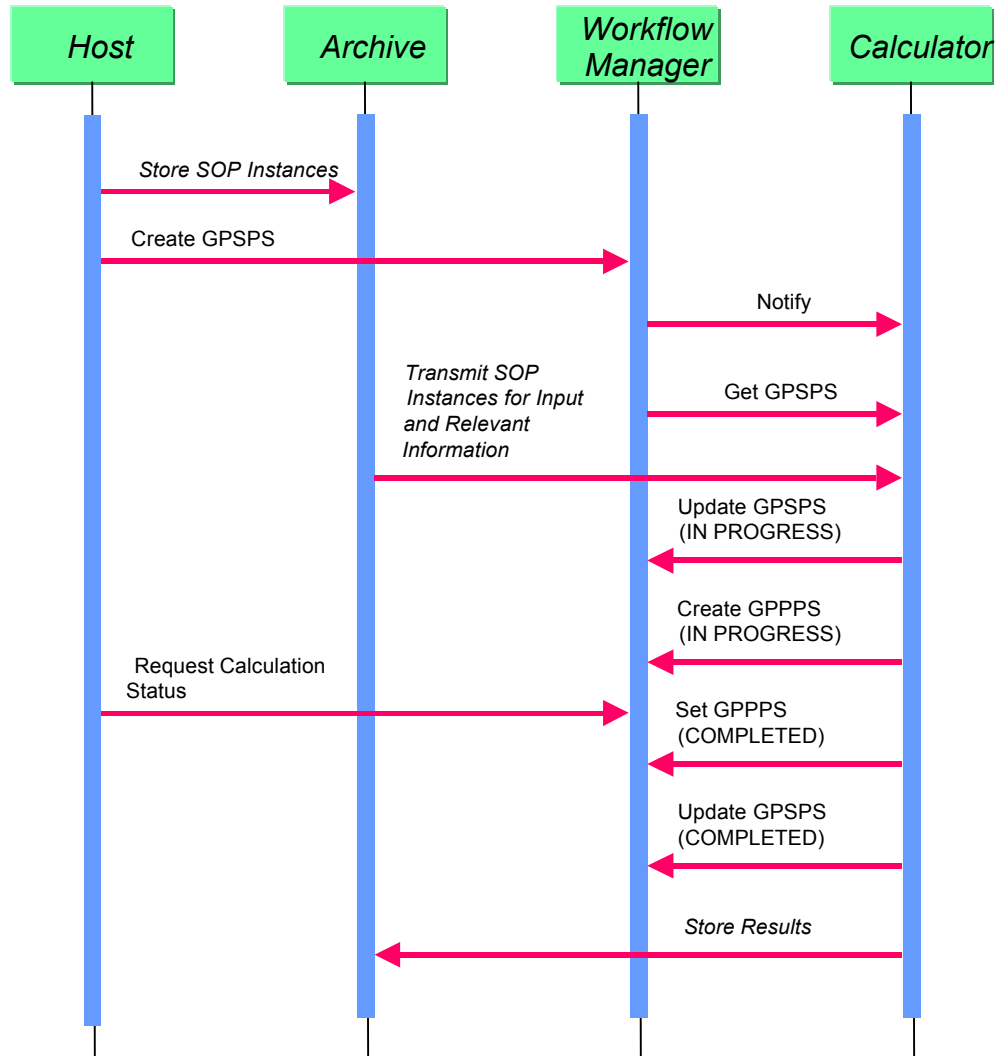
Host

Archive

Workflow Manager

Calculator

Store SOP Instances

Create GPSPS

Notify

Transmit SOP Instances for Input and Relevant Information

Get GPSPS

Update GPSPS (IN PROGRESS)

Create GPPPS (IN PROGRESS)

Request Calculation Status

Set GPPPS (COMPLETED)

Update GPSPS (COMPLETED)

Store Results